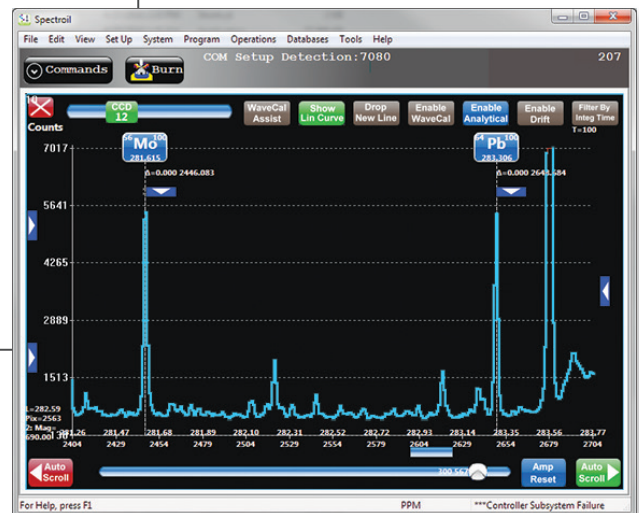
Spectroil

File Edit View Set Up System Program Operations Databases Tools Help

Commands

Burn

COM Setup Detection:7080

207

CCD 12

Counts

WaveCal Assist

Show Lin Curve

Drop New Line

Enable WaveCal

Enable Analytical

Enable Drift

Filter By Integ Time T=100

7017

Mo 281.615

Δ=0.000 2446.083

Pb 283.306

Δ=0.000 2643.584

5641

4265

2889

1513

L=282.59 Pix=2563 Mag=690.001

281.26 281.47 281.68 281.89 282.10 282.31 282.52 282.72 282.93 283.14 283.35 283.56 283.77

2404 2429 2454 2479 2504 2529 2554 2579 2604 2629 2654 2679 2704

Auto Scroll

Amp Reset

Auto Scroll

For Help, press F1

PPM

***Controller Subsystem Failure